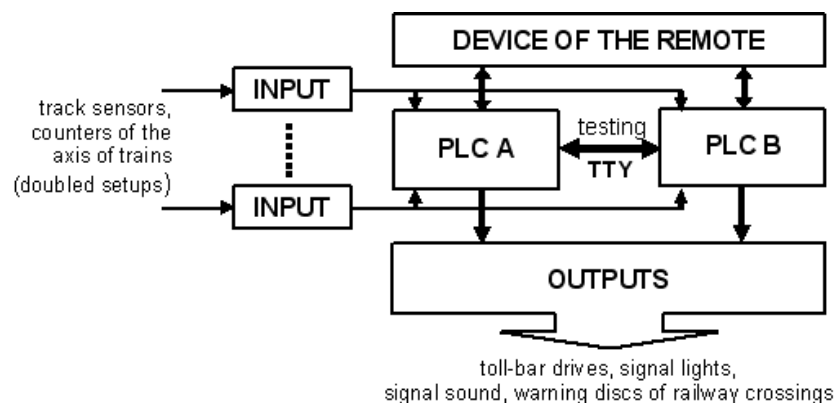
DEVICE OF THE REMOTE

track sensors, counters of the axis of trains (doubled setups)

INPUT

INPUT

PLC A

testing

TTY

PLC B

OUTPUTS

toll-bar drives, signal lights, signal sound, warning discs of railway crossings